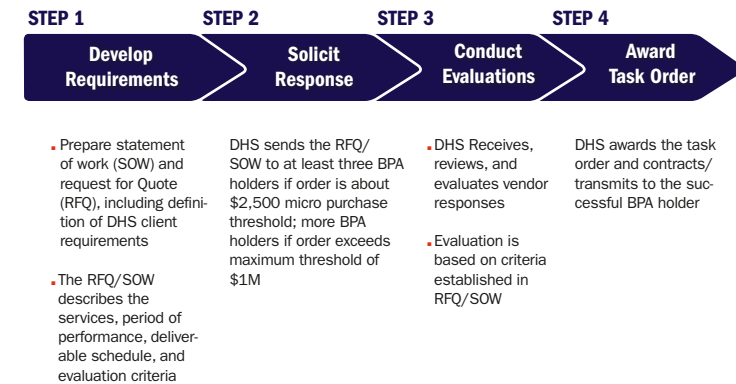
STEP 1

Develop Requirements

STEP 2

Solicit Response

STEP 3

Conduct Evaluations

STEP 4

Award Task Order

- Prepare statement of work (SOW) and request for Quote (RFQ), including definition of DHS client requirements

- The RFQ/SOW describes the services, period of performance, deliverable schedule, and evaluation criteria

DHS sends the RFQ/SOW to at least three BPA holders if order is about $2,500 micro purchase threshold; more BPA holders if order exceeds maximum threshold of $1M

- DHS Receives, reviews, and evaluates vendor responses

- Evaluation is based on criteria established in RFQ/SOW

DHS awards the task order and contracts/transmits to the successful BPA holder